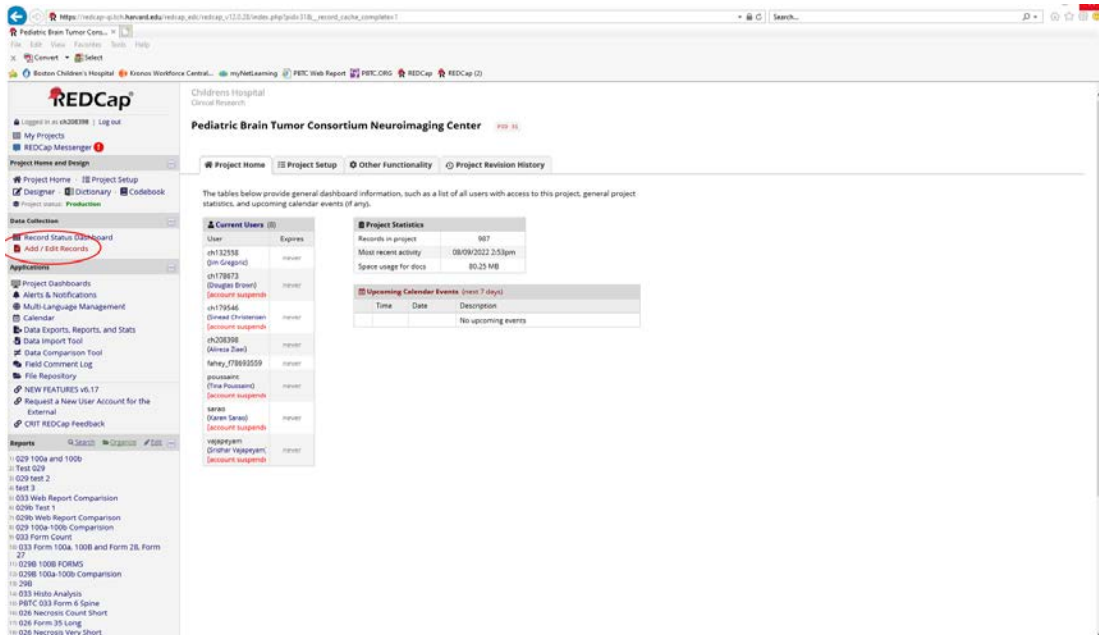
https://redcap-p.tch.harvard.edu/redcap_edc/redcap_v12.0.28/index.php?pid=318&_record_cache_complete=1
Search...
Pediatric Brain Tumor Cons... ×
File Edit View Favorites Tools Help
Convert Select
Boston Children's Hospital Kronos Workforce Central... myNetLearning PBTC Web Report PBTC.ORG REDCap REDCap (2)

REDCap

Logged in as ch208398 | Log out
My Projects
REDCap Messenger

Project Home and Design
Project Home · Project Setup
Designer · Dictionary · Codebook
Project status: Production

Data Collection
Record Status Dashboard
Add / Edit Records

Applications
Project Dashboards
Alerts & Notifications
Multi-Language Management
Calendar
Data Exports, Reports, and Stats
Data Import Tool
Data Comparison Tool
Field Comment Log
File Repository
NEW FEATURES v6.17
Request a New User Account for the External
CRIT REDCap Feedback

Reports Search Organize Edit
1) 029 100a and 100b
2) Test 029
3) 029 test 2
4) test 3
5) 033 Web Report Comparision
6) 029b Test 1
7) 029b Web Report Comparison
8) 029 100a-100b Comparision
9) 033 Form Count
10) 033 Form 100a, 100B and Form 28, Form 27
11) 029B 100B FORMS
12) 029B 100a-100b Comparision
13) 29B
14) 033 Histo Analysis
15) PBTC 033 Form 6 Spine
16) 026 Necrosis Count Short
17) 026 Form 35 Long
18) 026 Necrosis Very Short

Childrens Hospital
Clinical Research

Pediatric Brain Tumor Consortium Neuroimaging Center PID 318

Project Home | Project Setup | Other Functionality | Project Revision History

The tables below provide general dashboard information, such as a list of all users with access to this project, general project statistics, and upcoming calendar events (if any).

Current Users (8)

| User | Expires |
|---|---|
| ch132558 (Jim Gregoric) | never |
| ch178673 (Douglas Brown) [account suspende | never |
| ch179546 (Sinead Christensen [account suspende | never |
| ch208398 (Alireza Ziaei) | never |
| fahey_f78693559 | never |
| poussaint (Tina Poussaint) [account suspende | never |
| sarao (Karen Sarao) [account suspende | never |
| vajapeyam (Sridhar Vajapeyam) [account suspende | never |

Project Statistics

| | |
|---|---|
| Records in project | 987 |
| Most recent activity | 08/09/2022 2:53pm |
| Space usage for docs | 80.25 MB |

Upcoming Calendar Events (next 7 days)

| Time | Date | Description |
|---|---|---|
| | | No upcoming events |